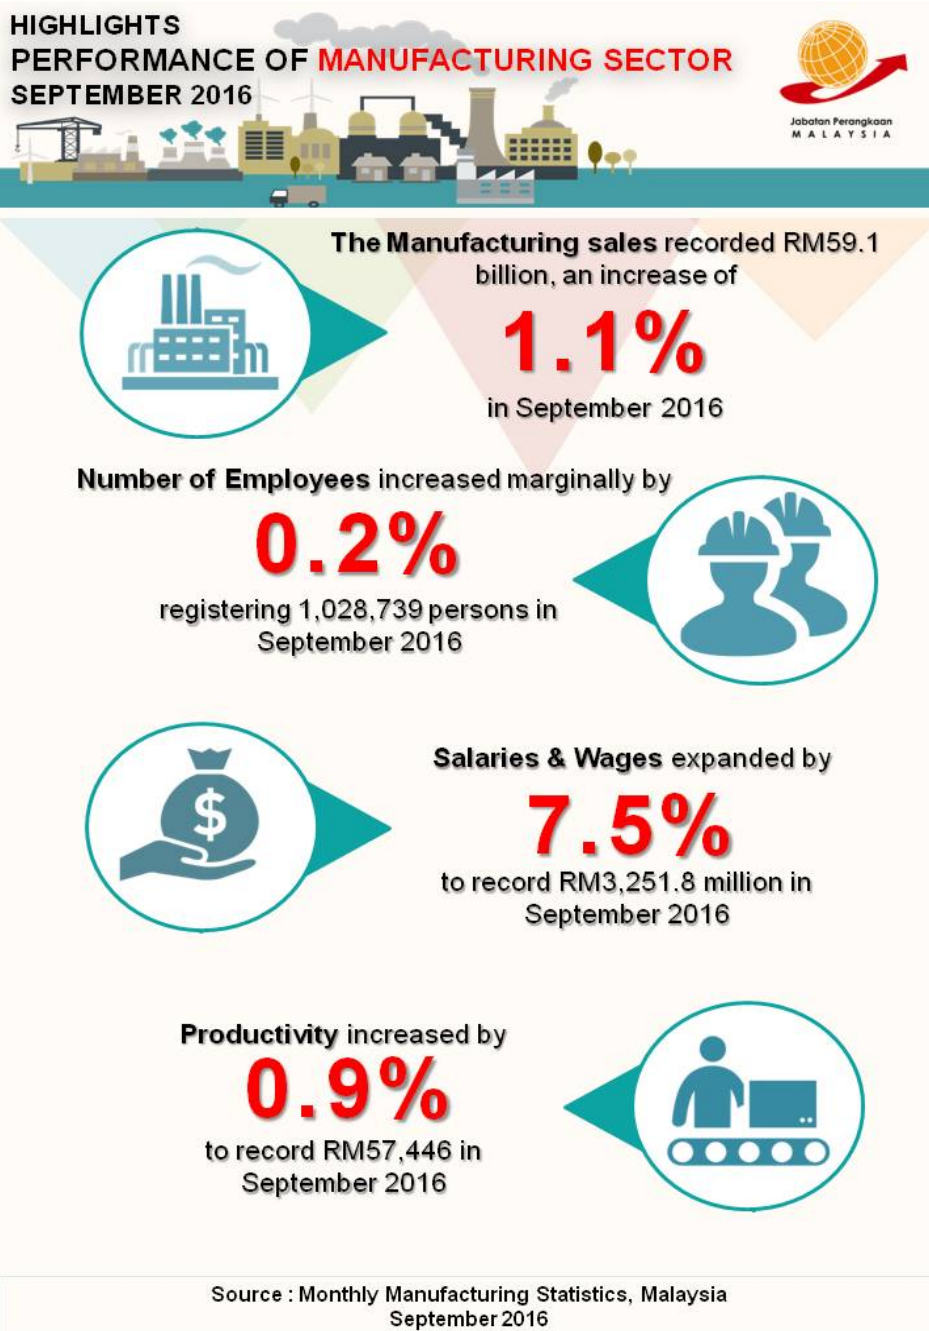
HIGHLIGHTS
PERFORMANCE OF MANUFACTURING SECTOR
SEPTEMBER 2016

Jabatan Perangkaan
MALAYSIA

The Manufacturing sales recorded RM59.1 billion, an increase of
1.1%
in September 2016

Number of Employees increased marginally by
0.2%
registering 1,028,739 persons in September 2016

$

Salaries & Wages expanded by
7.5%
to record RM3,251.8 million in September 2016

Productivity increased by
0.9%
to record RM57,446 in September 2016

Source : Monthly Manufacturing Statistics, Malaysia September 2016